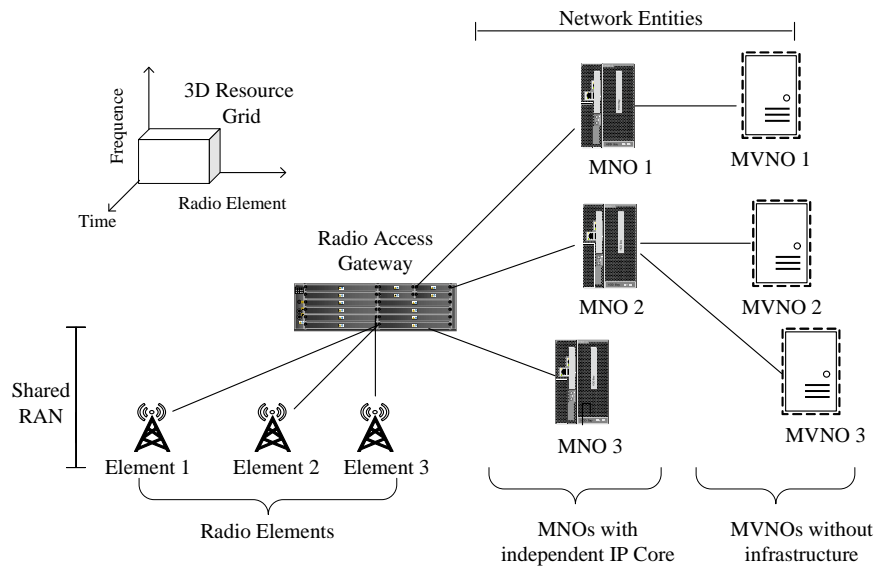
Network Entities

3D Resource Grid

Frequence

Time

Radio Element

MNO 1

MVNO 1

Radio Access Gateway

MNO 2

MVNO 2

Shared RAN

MVNO 3

MNO 3

Element 1

Element 2

Element 3

Radio Elements

MNOs with independent IP Core

MVNOs without infrastructure